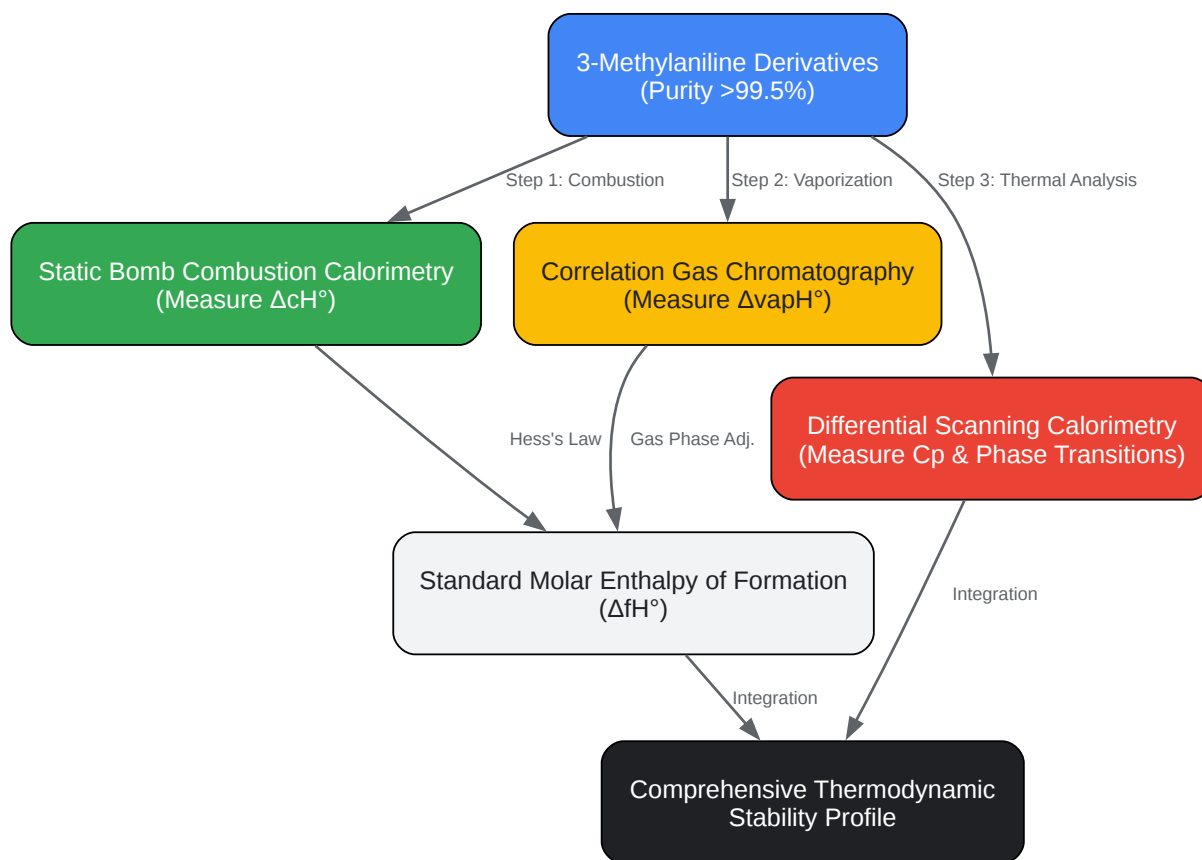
3-Methylaniline Derivatives
(Purity >99.5%)

Step 1: Combustion

Step 2: Vaporization

Step 3: Thermal Analysis

Static Bomb Combustion Calorimetry
(Measure ΔcH°)

Correlation Gas Chromatography
(Measure ΔvapH°)

Differential Scanning Calorimetry
(Measure Cp & Phase Transitions)

Hess's Law

Gas Phase Adj.

Standard Molar Enthalpy of Formation
(ΔfH°)

Integration

Integration

Comprehensive Thermodynamic
Stability Profile